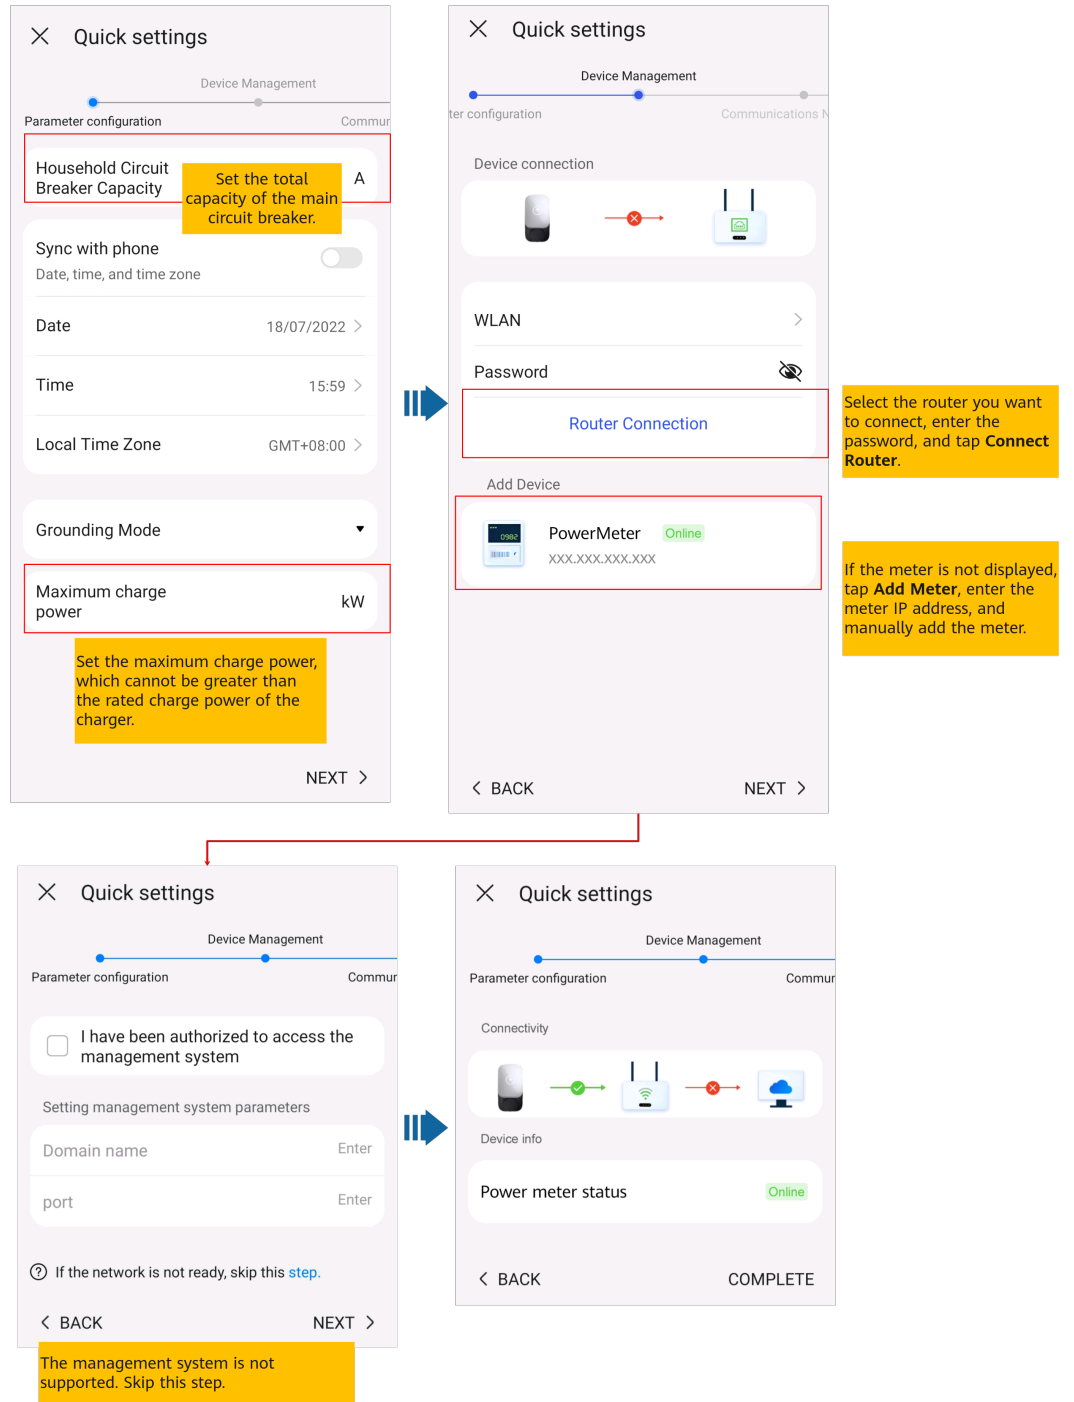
Quick settings

Device Management

Parameter configuration

Commur

Household Circuit Breaker Capacity

Set the total capacity of the main circuit breaker.

A

Sync with phone

Date, time, and time zone

Date 18/07/2022

Time 15:59

Local Time Zone GMT+08:00

Grounding Mode

Maximum charge power

kW

Set the maximum charge power, which cannot be greater than the rated charge power of the charger.

NEXT

Quick settings

Device Management

ter configuration

Communications N

Device connection

WLAN

Password

Router Connection

Select the router you want to connect, enter the password, and tap **Connect Router**.

Add Device

PowerMeter Online

XXX.XXX.XXX.XXX

If the meter is not displayed, tap **Add Meter**, enter the meter IP address, and manually add the meter.

BACK

NEXT

Quick settings

Device Management

Parameter configuration

Commur

I have been authorized to access the management system

Setting management system parameters

Domain name Enter

port Enter

If the network is not ready, skip this step.

BACK

NEXT

The management system is not supported. Skip this step.

Quick settings

Device Management

Parameter configuration

Commur

Connectivity

Device info

Power meter status Online

BACK

COMPLETE